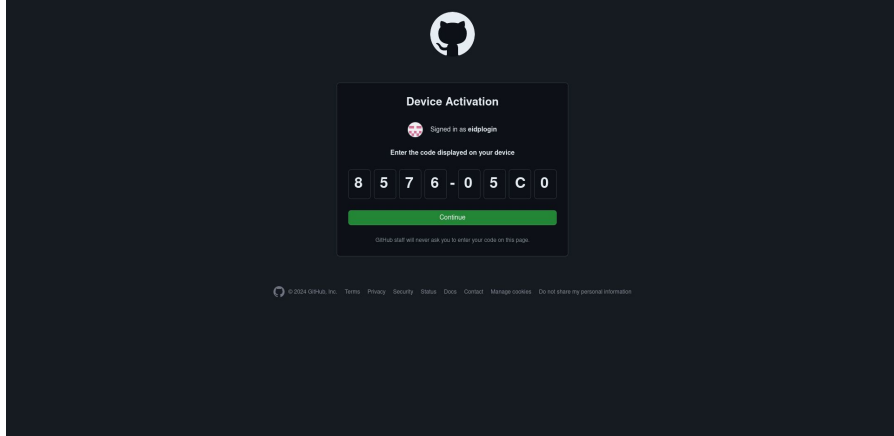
Device Activation

Signed in as eidplogin

Enter the code displayed on your device

8 5 7 6 - 0 5 C 0

Continue

GitHub staff will never ask you to enter your code on this page.

© 2024 GitHub, Inc. Terms Privacy Security Status Docs Contact Manage cookies Do not share my personal information